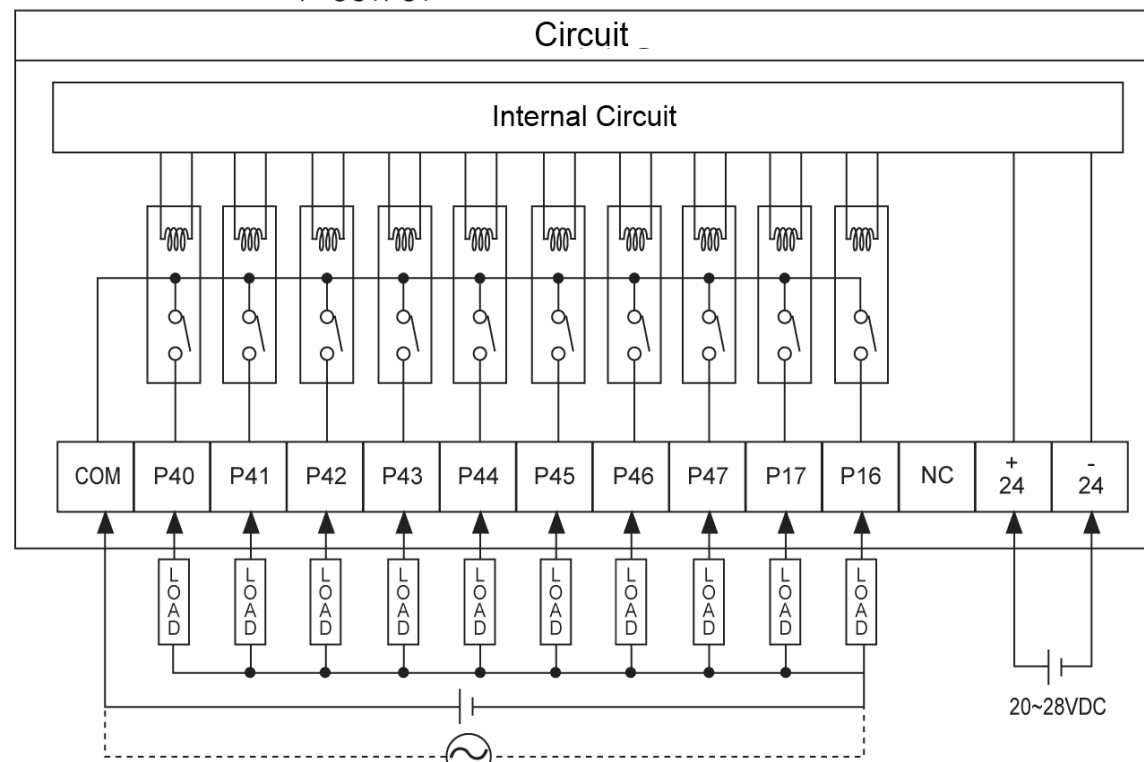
Circuit

Internal Circuit

| COM | P40 | P41 | P42 | P43 | P44 | P45 | P46 | P47 | P17 | P16 | NC | + 24 | - 24 |
|---|---|---|---|---|---|---|---|---|---|---|---|---|---|

LOAD LOAD LOAD LOAD LOAD LOAD LOAD LOAD LOAD LOAD

20~28VDC